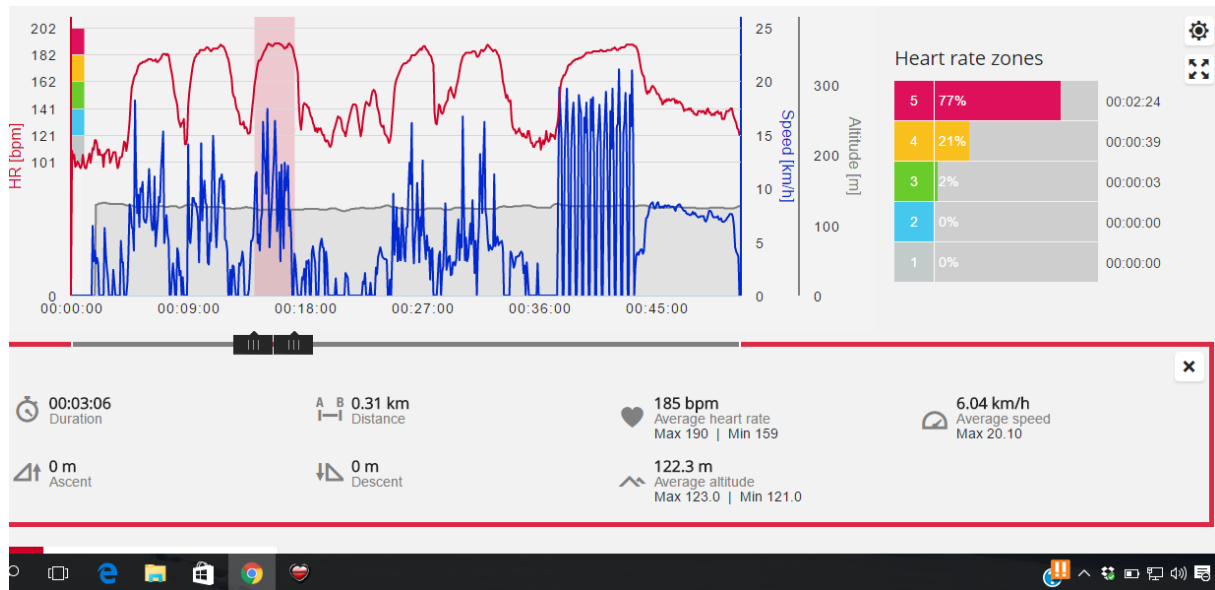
202
182
162
141
121
101
0
HR [bpm]
25
20
15
10
5
0
Speed [km/h]
300
200
100
0
Altitude [m]
00:00:00
00:09:00
00:18:00
00:27:00
00:36:00
00:45:00

Heart rate zones

| | | |
|---|---|---|
| 5 | 77% | 00:02:24 |
| 4 | 21% | 00:00:39 |
| 3 | 2% | 00:00:03 |
| 2 | 0% | 00:00:00 |
| 1 | 0% | 00:00:00 |

00:03:06
Duration

A B
0.31 km
Distance

185 bpm
Average heart rate
Max 190 | Min 159

6.04 km/h
Average speed
Max 20.10

0 m
Ascent

0 m
Descent

122.3 m
Average altitude
Max 123.0 | Min 121.0